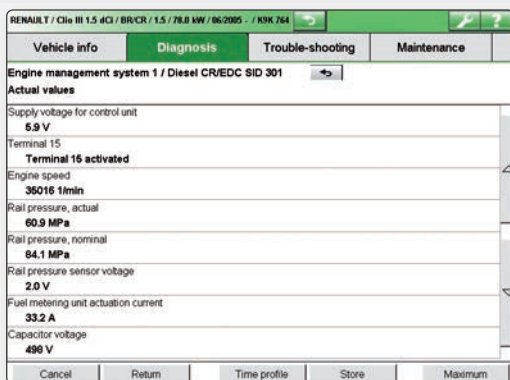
RENAULT / Clio III 1.5 dCi / BR/CR / 1.5 / 78.0 kW / 06/2005 - / K9K 764

Vehicle info | Diagnosis | Trouble-shooting | Maintenance

Engine management system 1 / Diesel CR/EDC SID 301
Actual values

Supply voltage for control unit
5.9 V
Terminal 15
Terminal 15 activated
Engine speed
35016 1/min
Rail pressure, actual
60.9 MPa
Rail pressure, nominal
84.1 MPa
Rail pressure sensor voltage
2.0 V
Fuel metering unit actuation current
33.2 A
Capacitor voltage
498 V

Cancel | Return | Time profile | Store | Maximum